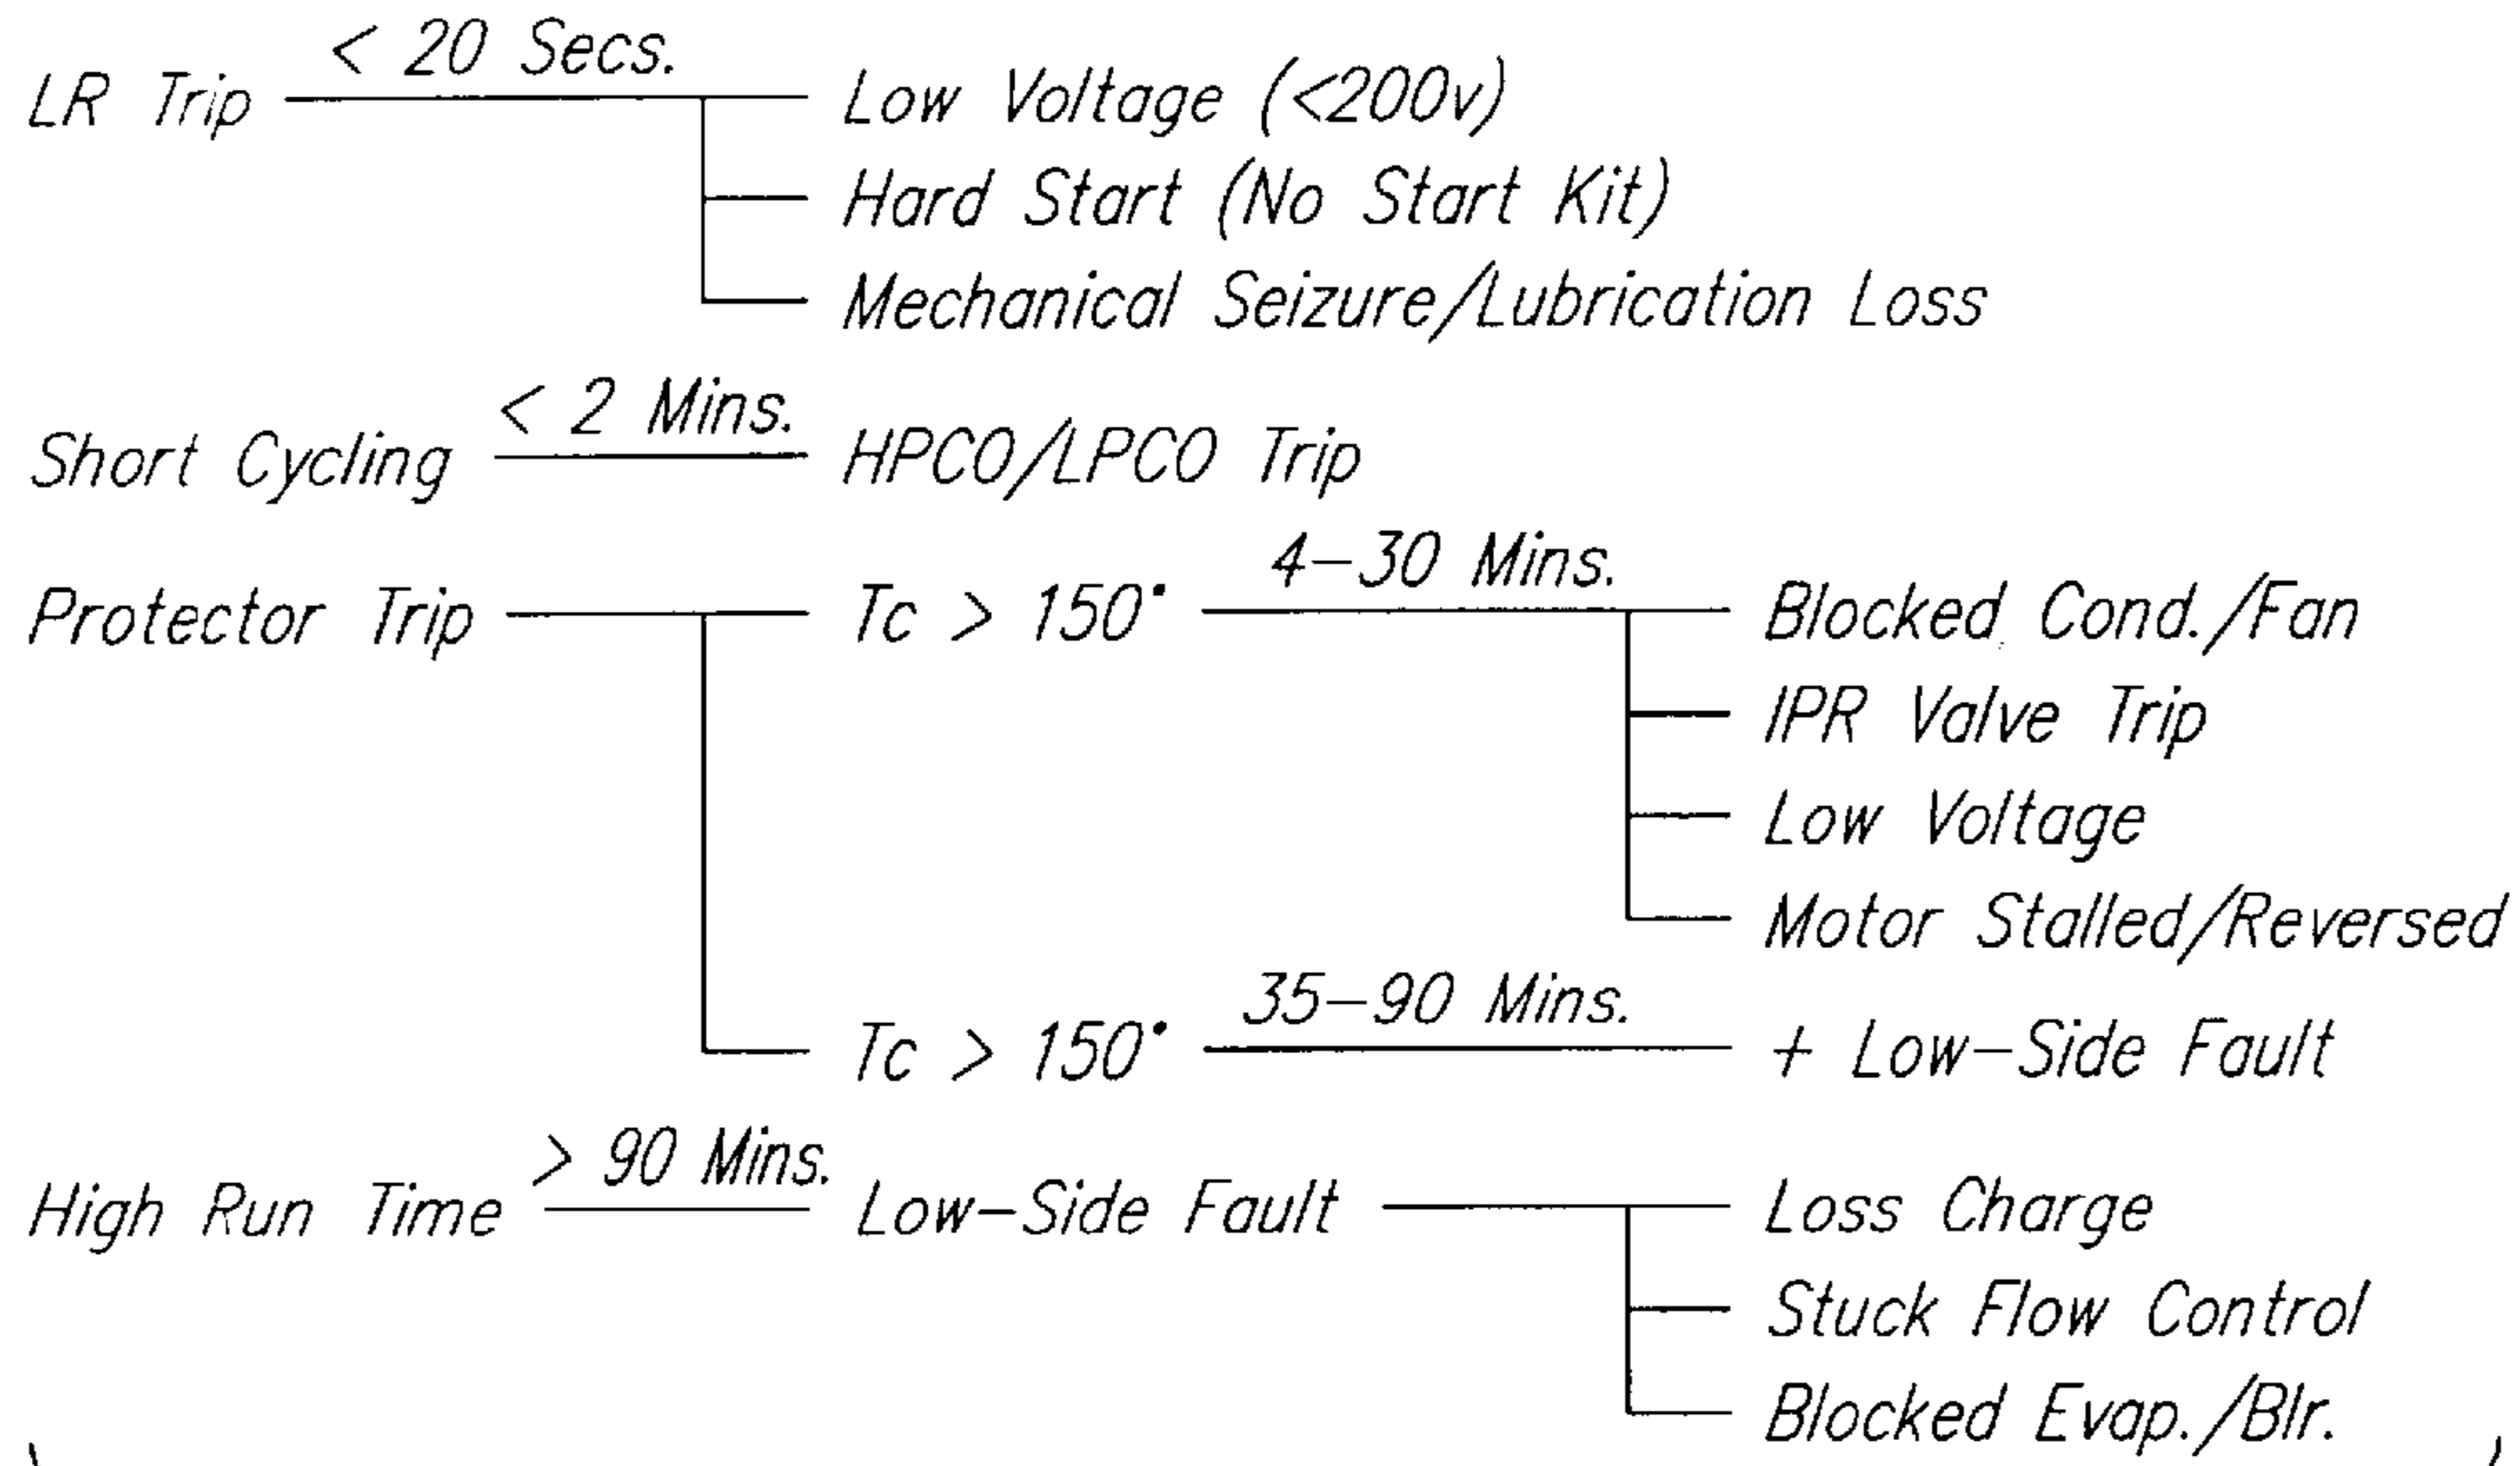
LR Trip $< 20$ Secs. Low Voltage ($<200$v)
Hard Start (No Start Kit)
Mechanical Seizure/Lubrication Loss

Short Cycling $< 2$ Mins. HPCO/LPCO Trip

Protector Trip Tc $> 150^{\circ}$ 4–30 Mins. Blocked Cond./Fan
IPR Valve Trip
Low Voltage
Motor Stalled/Reversed
Tc $> 150^{\circ}$ 35–90 Mins. + Low–Side Fault

High Run Time $> 90$ Mins. Low–Side Fault Loss Charge
Stuck Flow Control
Blocked Evap./Blr.